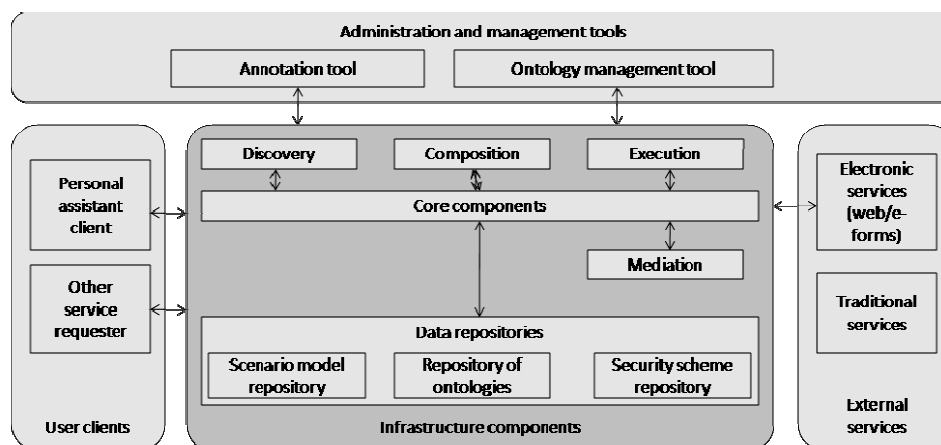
Administration and management tools

Annotation tool

Ontology management tool

Personal assistant client

Other service requester

User clients

Discovery

Composition

Execution

Core components

Mediation

Data repositories

Scenario model repository

Repository of ontologies

Security scheme repository

Infrastructure components

Electronic services (web/e-forms)

Traditional services

External services